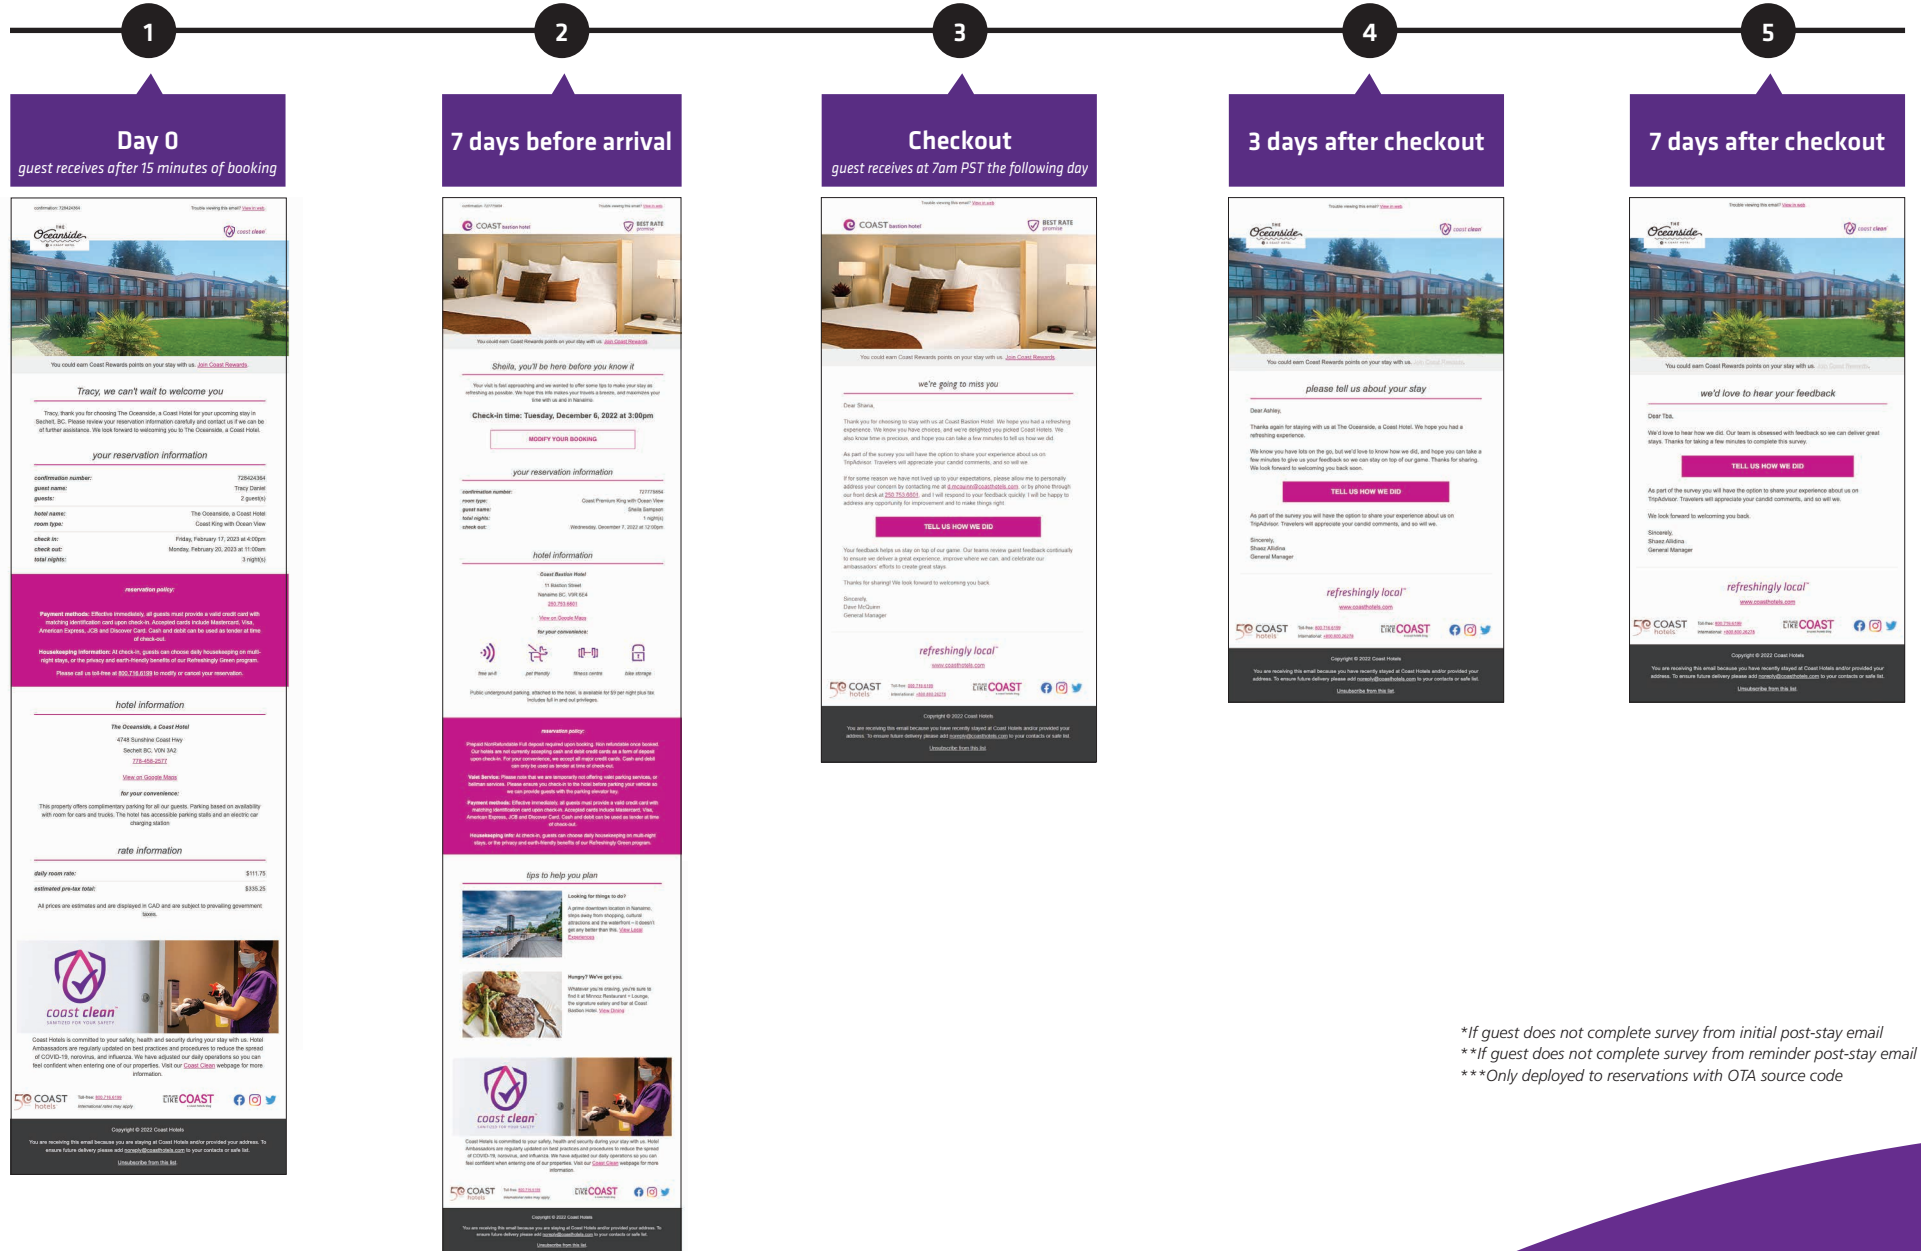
1

Day 0
guest receives after 15 minutes of booking

2

7 days before arrival

3

Checkout
guest receives at 7am PST the following day

4

3 days after checkout

5

7 days after checkout

The Oceanside

coast clean

You could earn Coast Rewards points on your stay with us. Join Coast Rewards

Tracy, we can't wait to welcome you

your reservation information

hotel information

rate information

coast clean

COAST hotels

LIVE COAST

COAST bastion hotel

BEST RATE promise

Sheila, you'll be here before you know it

Check-in time: Tuesday, December 6, 2022 at 3:00pm

MODIFY YOUR BOOKING

your reservation information

hotel information

tips to help you plan

coast clean

COAST hotels

LIVE COAST

COAST bastion hotel

BEST RATE promise

You could earn Coast Rewards points on your stay with us. Join Coast Rewards

we're going to miss you

TELL US HOW WE DID

refreshingly local

COAST hotels

LIVE COAST

The Oceanside

coast clean

please tell us about your stay

TELL US HOW WE DID

refreshingly local

COAST hotels

LIVE COAST

The Oceanside

coast clean

we'd love to hear your feedback

TELL US HOW WE DID

refreshingly local

COAST hotels

LIVE COAST

*If guest does not complete survey from initial post-stay email
**If guest does not complete survey from reminder post-stay email
***Only deployed to reservations with OTA source code